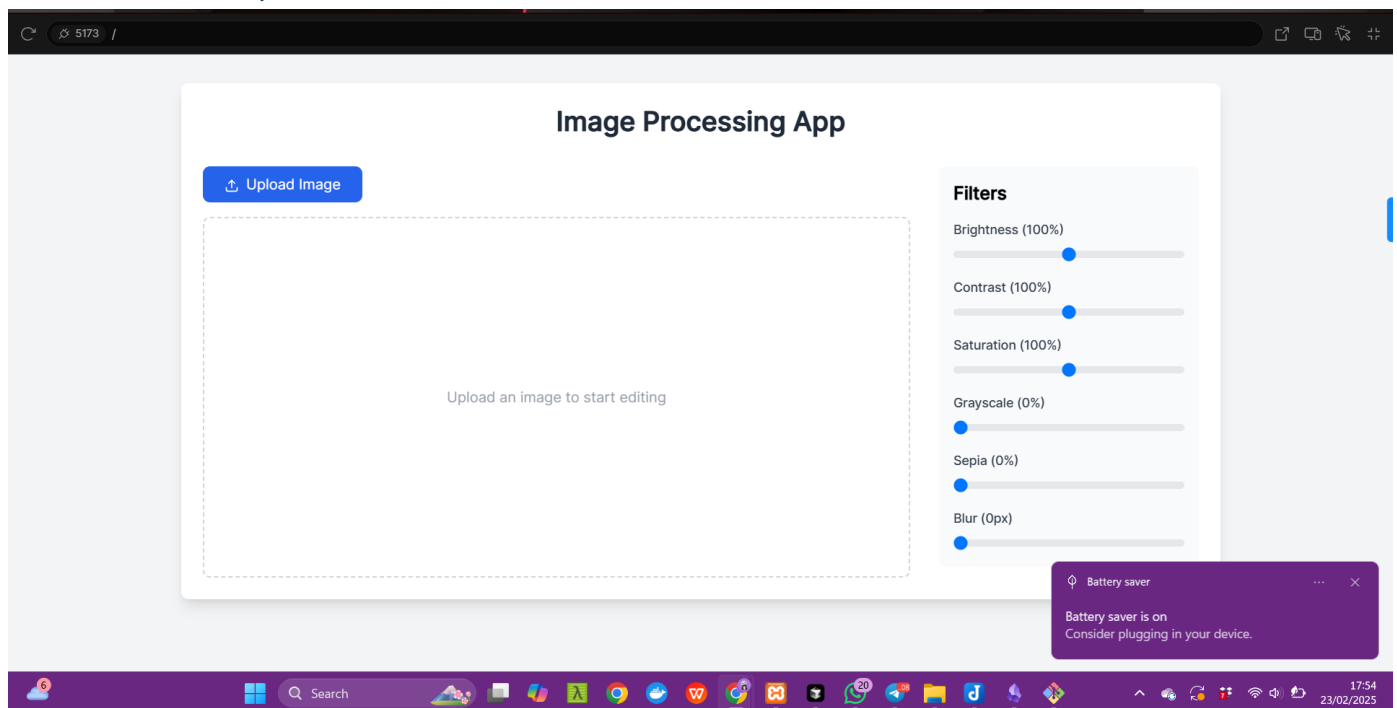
5173 /

Image Processing App

Upload Image

Upload an image to start editing

Filters

Brightness (100%)

Contrast (100%)

Saturation (100%)

Grayscale (0%)

Sepia (0%)

Blur (0px)

Battery saver

Battery saver is on
Consider plugging in your device.

6

Search

20

17:54
23/02/2025